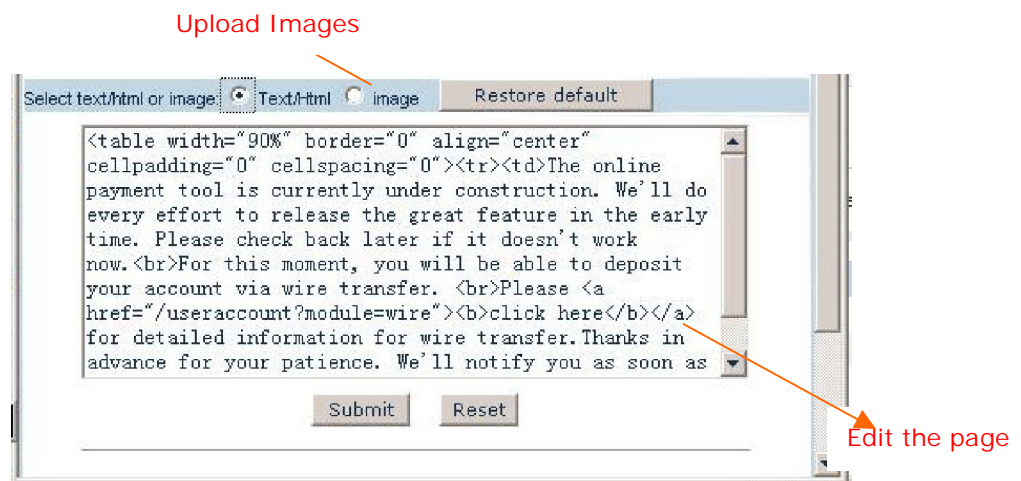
Upload Images

Select text/html or image Text/Html image Restore default

<table width="90%" border="0" align="center" cellpadding="0" cellspacing="0"><tr><td>The online payment tool is currently under construction. We'll do every effort to release the great feature in the early time. Please check back later if it doesn't work now.<br>For this moment, you will be able to deposit your account via wire transfer. <br>Please <a href="/useraccount?module=wire"><b>click here</b></a> for detailed information for wire transfer.Thanks in advance for your patience. We'll notify you as soon as

Submit Reset

Edit the page